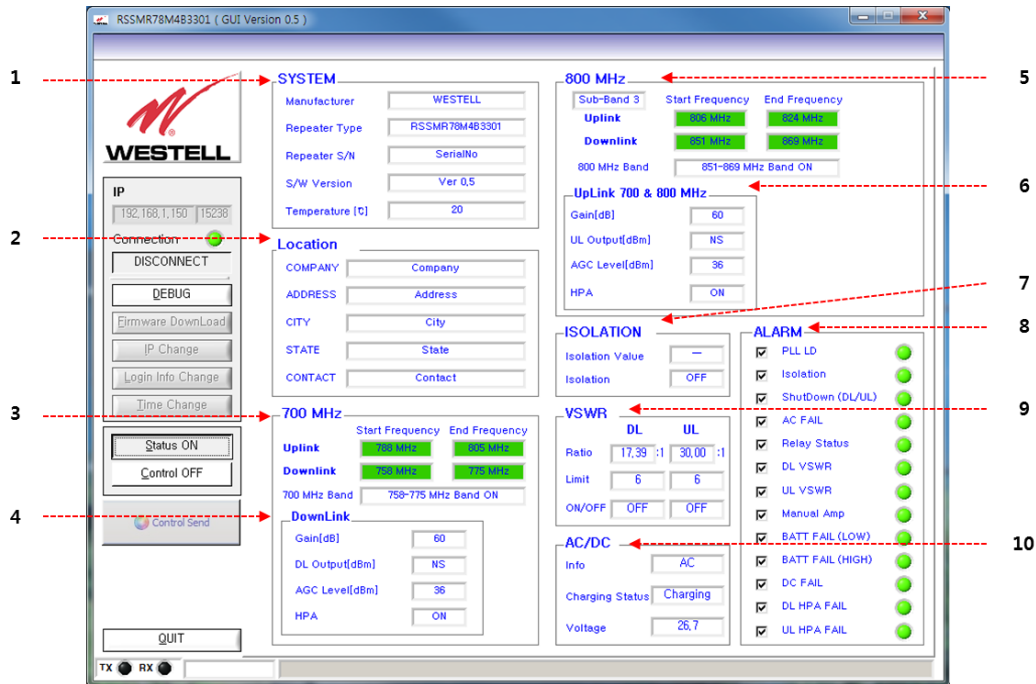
RSSMR78M4B3301 ( GUI Version 0.5 )

1
2
3
4
5
6
7
8
9
10

WESTELL

IP
192.168.1.150 15238
Connection
DISCONNECT
DEBUG
Firmware DownLoad
IP Change
Login Info Change
Time Change
Status ON
Control OFF
Control Send
QUIT
TX RX

SYSTEM
Manufacturer WESTELL
Repeater Type RSSMR78M4B3301
Repeater S/N SerialNo
S/W Version Ver 0.5
Temperature [℃] 20

Location
COMPANY Company
ADDRESS Address
CITY City
STATE State
CONTACT Contact

700 MHz
Start Frequency End Frequency
Uplink 788 MHz 805 MHz
Downlink 758 MHz 775 MHz
700 MHz Band 758~775 MHz Band ON

DownLink
Gain[dB] 60
DL Output[dBm] NS
AGC Level[dBm] 36
HPA ON

800 MHz
Sub-Band 3 Start Frequency End Frequency
Uplink 806 MHz 824 MHz
Downlink 851 MHz 869 MHz
800 MHz Band 851~869 MHz Band ON

UpLink 700 & 800 MHz
Gain[dB] 60
UL Output[dBm] NS
AGC Level[dBm] 36
HPA ON

ISOLATION
Isolation Value —
Isolation OFF

VSWR
DL UL
Ratio 17.39 :1 30.00 :1
Limit 6 6
ON/OFF OFF OFF

AC/DC
Info AC
Charging Status Charging
Voltage 26.7

ALARM
PLL LD
Isolation
ShutDown (DL/UL)
AC FAIL
Relay Status
DL VSWR
UL VSWR
Manual Amp
BATT FAIL (LOW)
BATT FAIL (HIGH)
DC FAIL
DL HPA FAIL
UL HPA FAIL